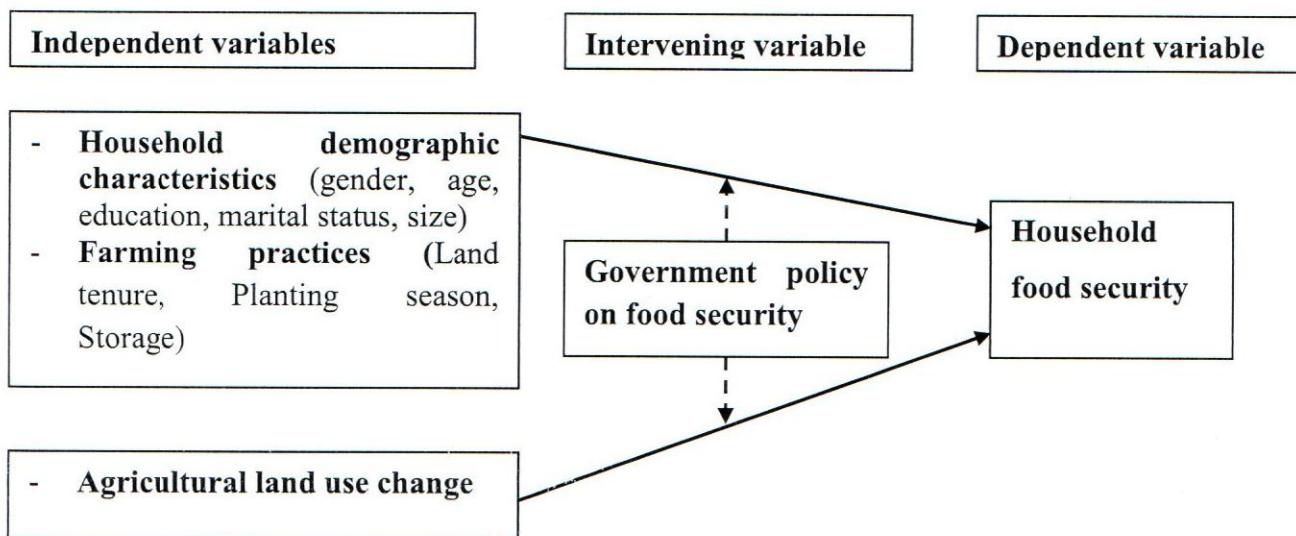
Independent variables

Intervening variable

Dependent variable

- Household demographic characteristics (gender, age, education, marital status, size)
- Farming practices (Land tenure, Planting season, Storage)

Government policy on food security

Household food security

- Agricultural land use change